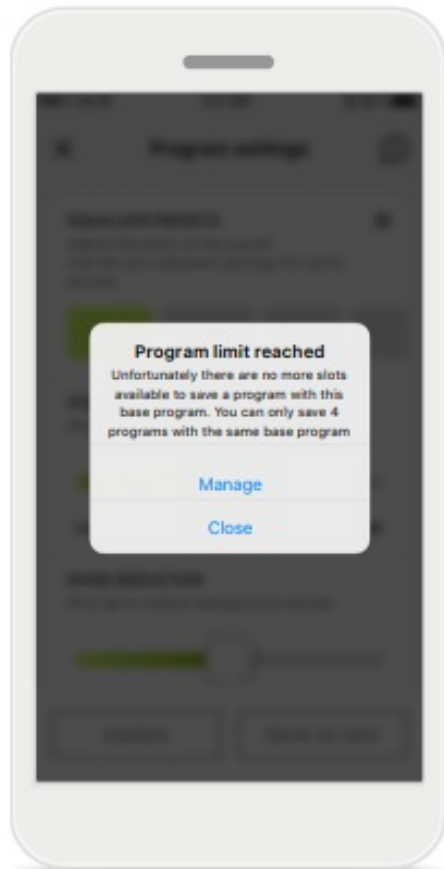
Program settings

Program limit reached
Unfortunately there are no more slots available to save a program with this base program. You can only save 4 programs with the same base program

Manage

Close

NOISE REDUCTION